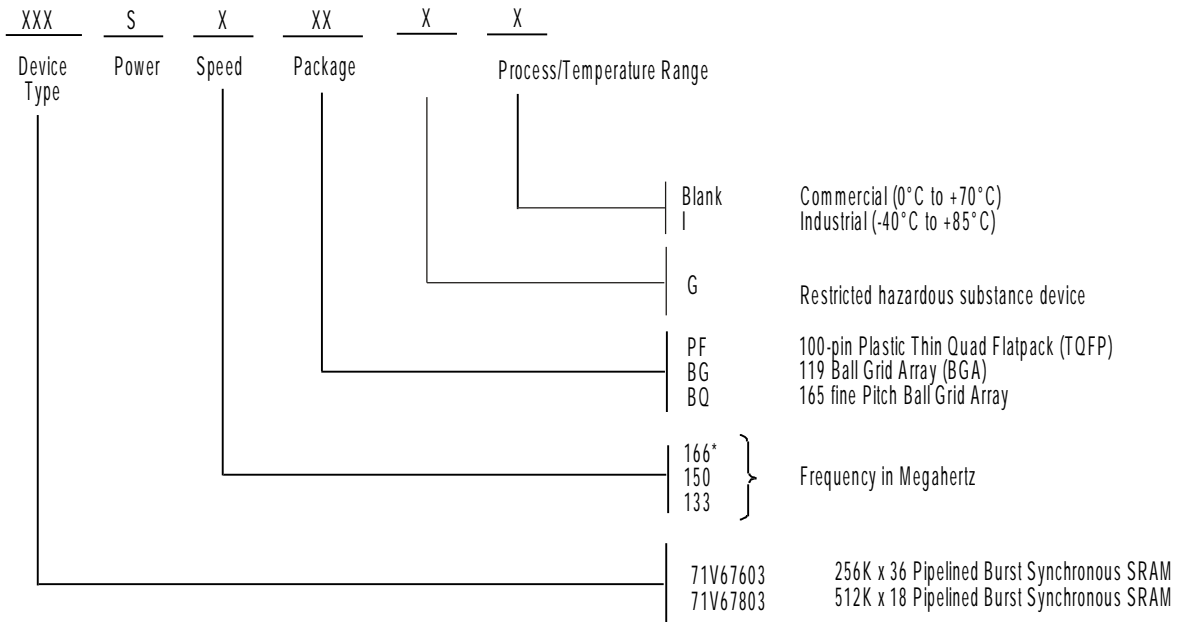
XXX S X XX X X

Device Type Power Speed Package Process/Temperature Range

Blank Commercial (0°C to +70°C)
I Industrial (-40°C to +85°C)

G Restricted hazardous substance device

PF 100-pin Plastic Thin Quad Flatpack (TQFP)
BG 119 Ball Grid Array (BGA)
BQ 165 fine Pitch Ball Grid Array

166*
150
133
Frequency in Megahertz

71V67603 256K x 36 Pipelined Burst Synchronous SRAM
71V67803 512K x 18 Pipelined Burst Synchronous SRAM